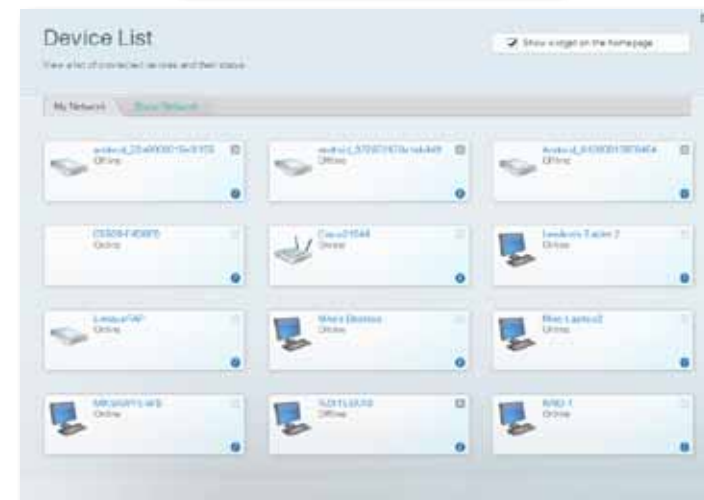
Device List

View a list of connected devices and their status

Show widget on the homepage

My Network

Guest Network

android_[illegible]
Offline

android_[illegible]
Offline

Android_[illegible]
Offline

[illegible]
Online

Cisco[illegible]
Online

Linksys's Tablet 2
Online

LinksysFAP
Online

Mikes Desktop
Online

Mike Laptop2
Online

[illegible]
Online

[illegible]
Offline

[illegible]
Online